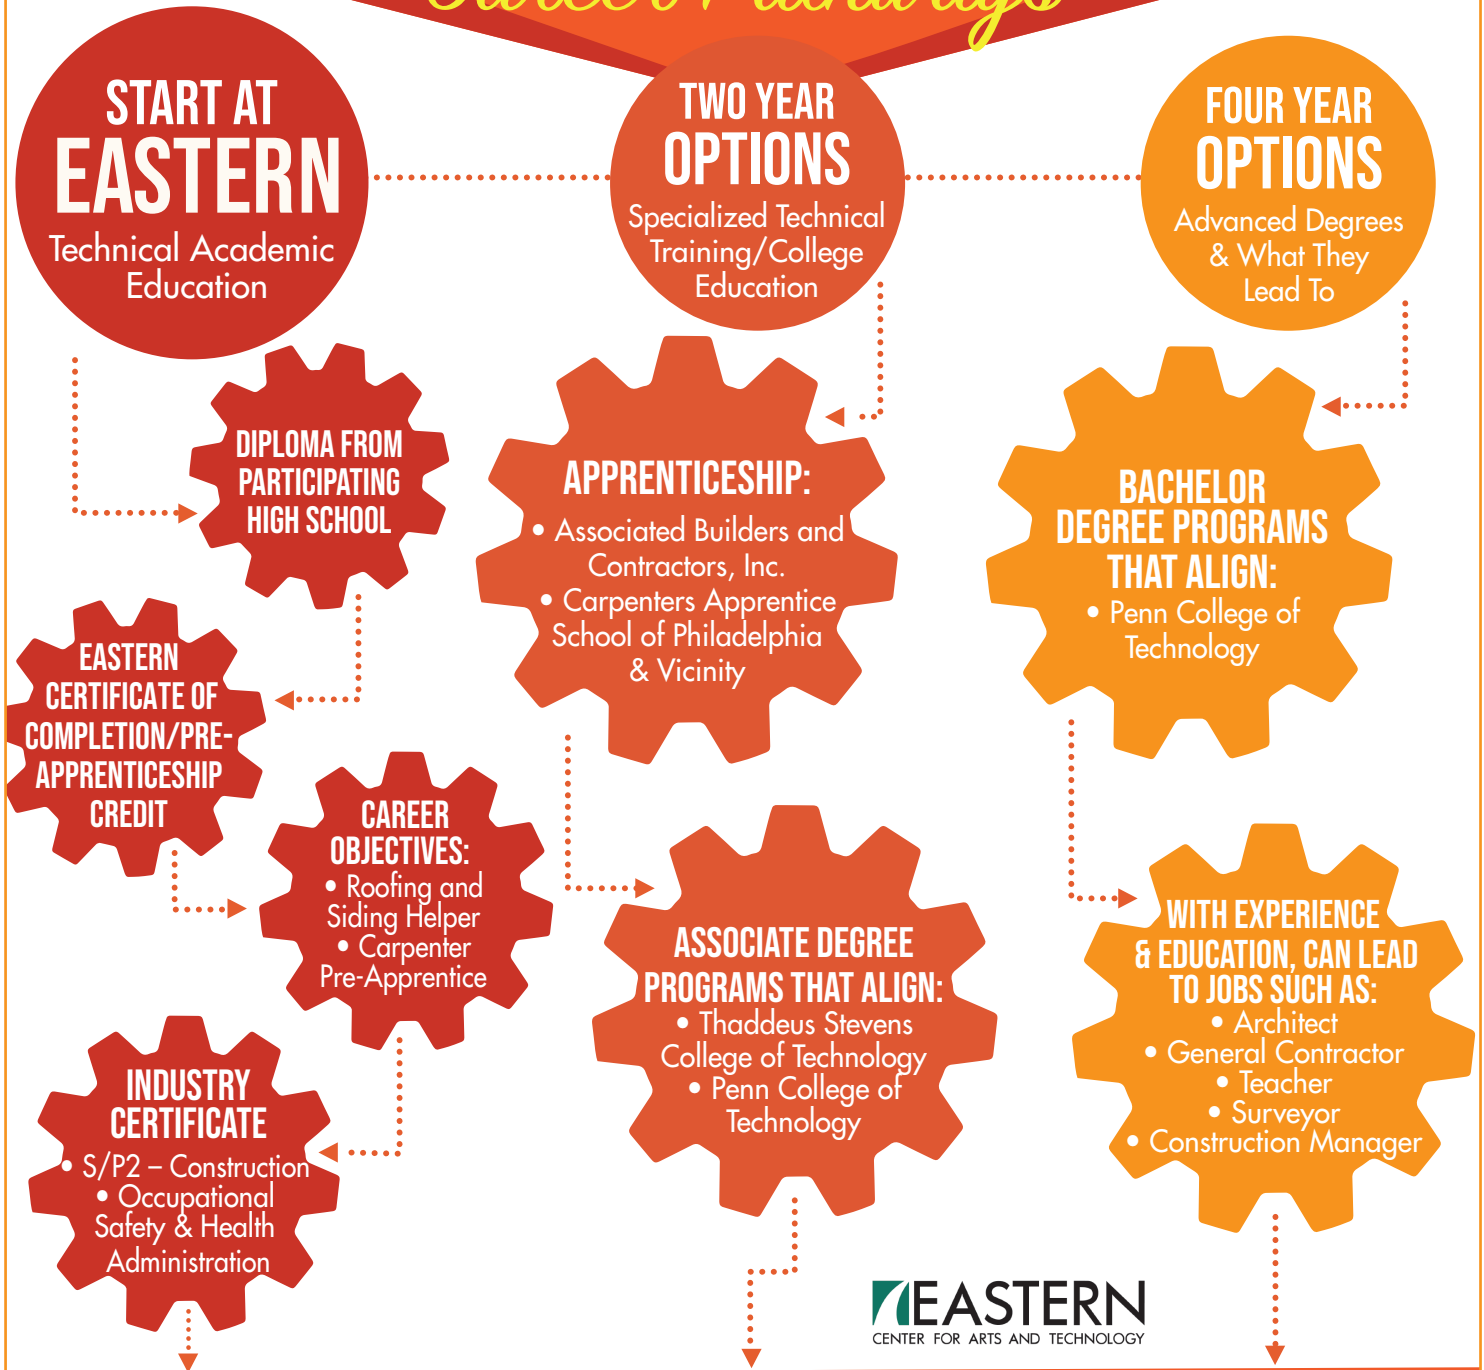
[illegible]

START AT EASTERN
Technical Academic Education

TWO YEAR OPTIONS
Specialized Technical Training/College Education

FOUR YEAR OPTIONS
Advanced Degrees & What They Lead To

DIPLOMA FROM PARTICIPATING HIGH SCHOOL

APPRENTICESHIP:
• Associated Builders and Contractors, Inc.
• Carpenters Apprentice School of Philadelphia & Vicinity

BACHELOR DEGREE PROGRAMS THAT ALIGN:
• Penn College of Technology

EASTERN CERTIFICATE OF COMPLETION/PRE-APPRENTICESHIP CREDIT

CAREER OBJECTIVES:
• Roofing and Siding Helper
• Carpenter Pre-Apprentice

ASSOCIATE DEGREE PROGRAMS THAT ALIGN:
• Thaddeus Stevens College of Technology
• Penn College of Technology

WITH EXPERIENCE & EDUCATION, CAN LEAD TO JOBS SUCH AS:
• Architect
• General Contractor
• Teacher
• Surveyor
• Construction Manager

INDUSTRY CERTIFICATE
• S/P2 – Construction
• Occupational Safety & Health Administration

EASTERN
CENTER FOR ARTS AND TECHNOLOGY